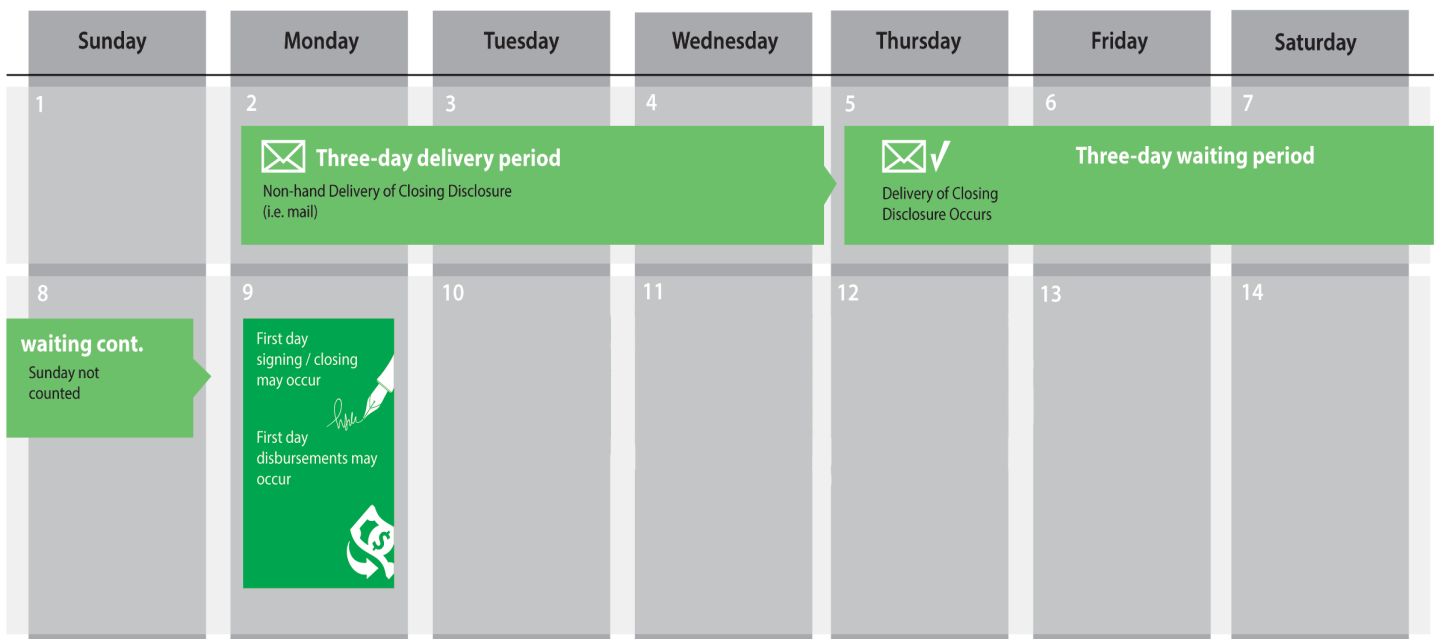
| Sunday | Monday | Tuesday | Wednesday | Thursday | Friday | Saturday |
|---|---|---|---|---|---|---|
| 1 | 2 | 3 | 4 | 5 | 6 | 7 |
| 8 | 9 | 10 | 11 | 12 | 13 | 14 |

Three-day delivery period
Non-hand Delivery of Closing Disclosure (i.e. mail)

Delivery of Closing Disclosure Occurs

Three-day waiting period

waiting cont.
Sunday not counted

First day signing / closing may occur

First day disbursements may occur